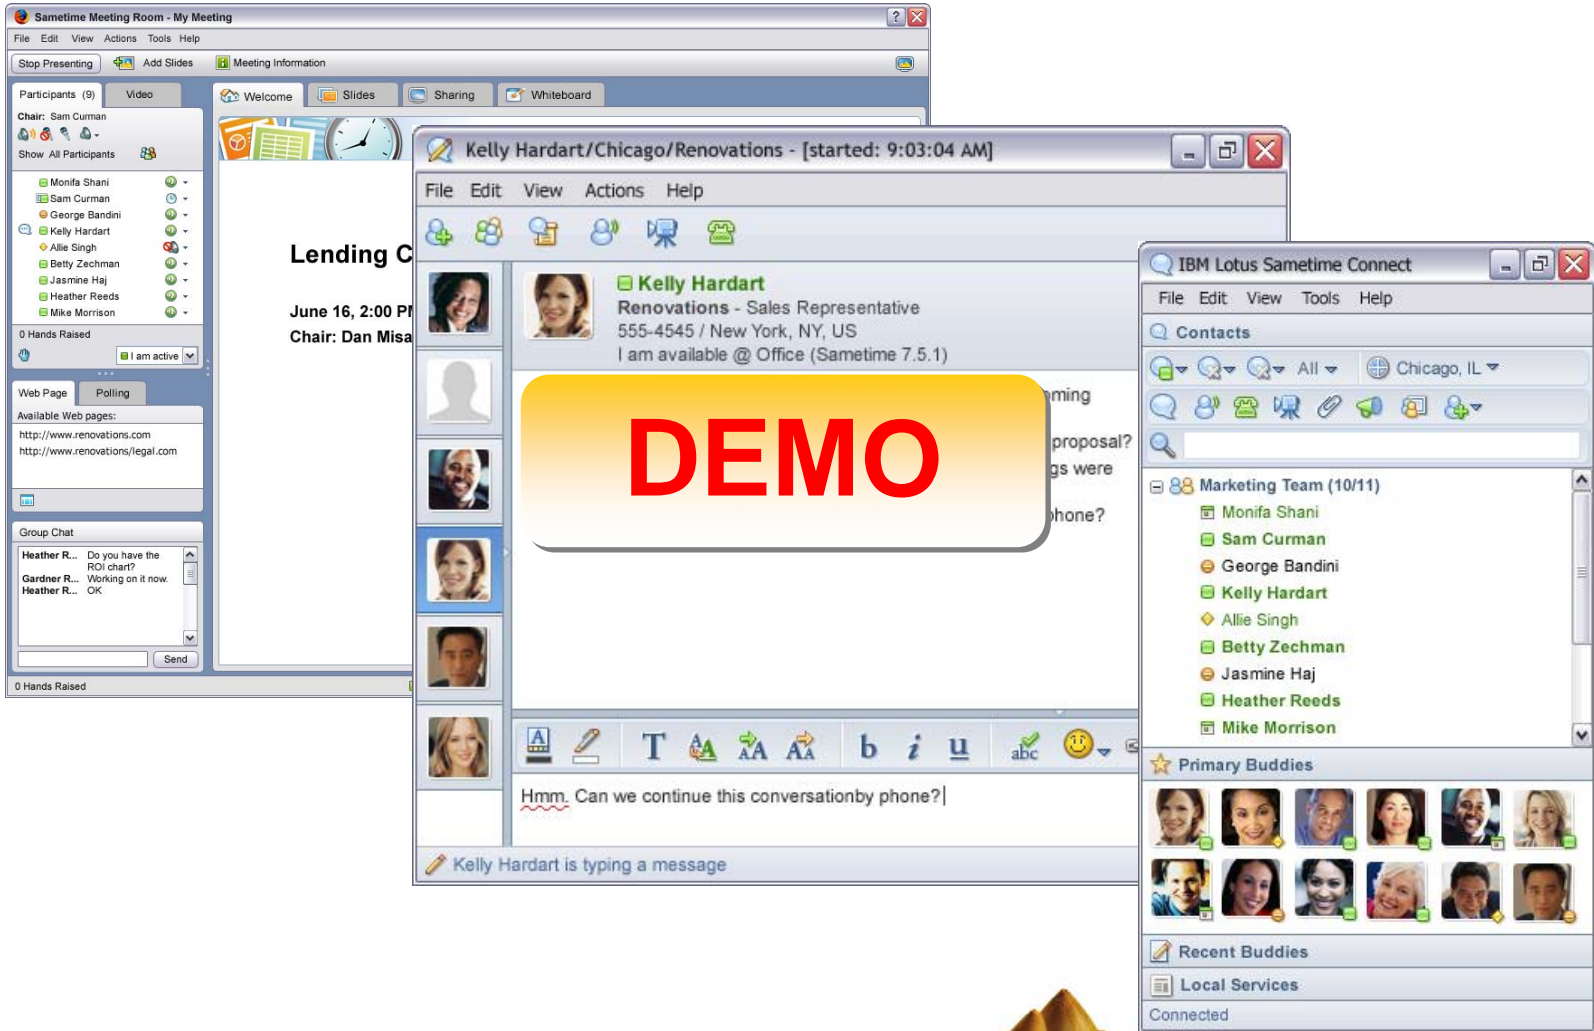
Sametime Meeting Room - My Meeting
File Edit View Actions Tools Help
Stop Presenting
Add Slides
Meeting Information
Participants (9)
Video
Chair: Sam Curman
Show All Participants
Monifa Shani
Sam Curman
George Bandini
Kelly Hardart
Allie Singh
Betty Zechman
Jasmine Haj
Heather Reeds
Mike Morrison
0 Hands Raised
I am active
Web Page
Polling
Available Web pages:
http://www.renovations.com
http://www.renovations/legal.com
Group Chat
Heather R... Do you have the ROI chart?
Gardner R... Working on it now.
Heather R... OK
Send
0 Hands Raised
Welcome
Slides
Sharing
Whiteboard
Lending C
June 16, 2:00 PI
Chair: Dan Misa

Kelly Hardart/Chicago/Renovations - [started: 9:03:04 AM]
File Edit View Actions Help
Kelly Hardart
Renovations - Sales Representative
555-4545 / New York, NY, US
I am available @ Office (Sametime 7.5.1)
ming
proposal?
gs were
hone?
DEMO
Hmm. Can we continue this conversationby phone?
Kelly Hardart is typing a message

IBM Lotus Sametime Connect
File Edit View Tools Help
Contacts
All
Chicago, IL
Marketing Team (10/11)
Monifa Shani
Sam Curman
George Bandini
Kelly Hardart
Allie Singh
Betty Zechman
Jasmine Haj
Heather Reeds
Mike Morrison
Primary Buddies
Recent Buddies
Local Services
Connected